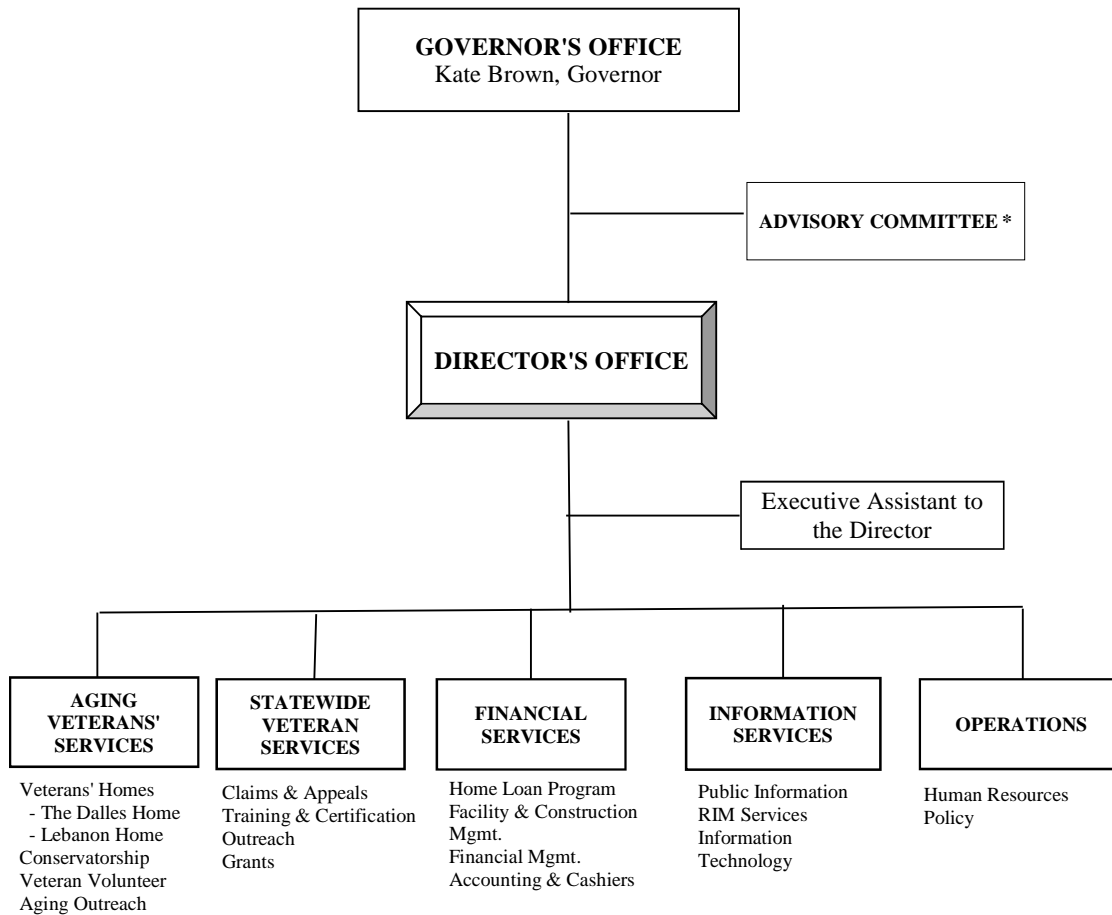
GOVERNOR'S OFFICE
Kate Brown, Governor

ADVISORY COMMITTEE *

DIRECTOR'S OFFICE

Executive Assistant to the Director

AGING VETERANS' SERVICES

Veterans' Homes
- The Dalles Home
- Lebanon Home
Conservatorship
Veteran Volunteer
Aging Outreach

STATEWIDE VETERAN SERVICES

Claims & Appeals
Training & Certification
Outreach
Grants

FINANCIAL SERVICES

Home Loan Program
Facility & Construction Mgmt.
Financial Mgmt.
Accounting & Cashiers

INFORMATION SERVICES

Public Information
RIM Services
Information Technology

OPERATIONS

Human Resources
Policy